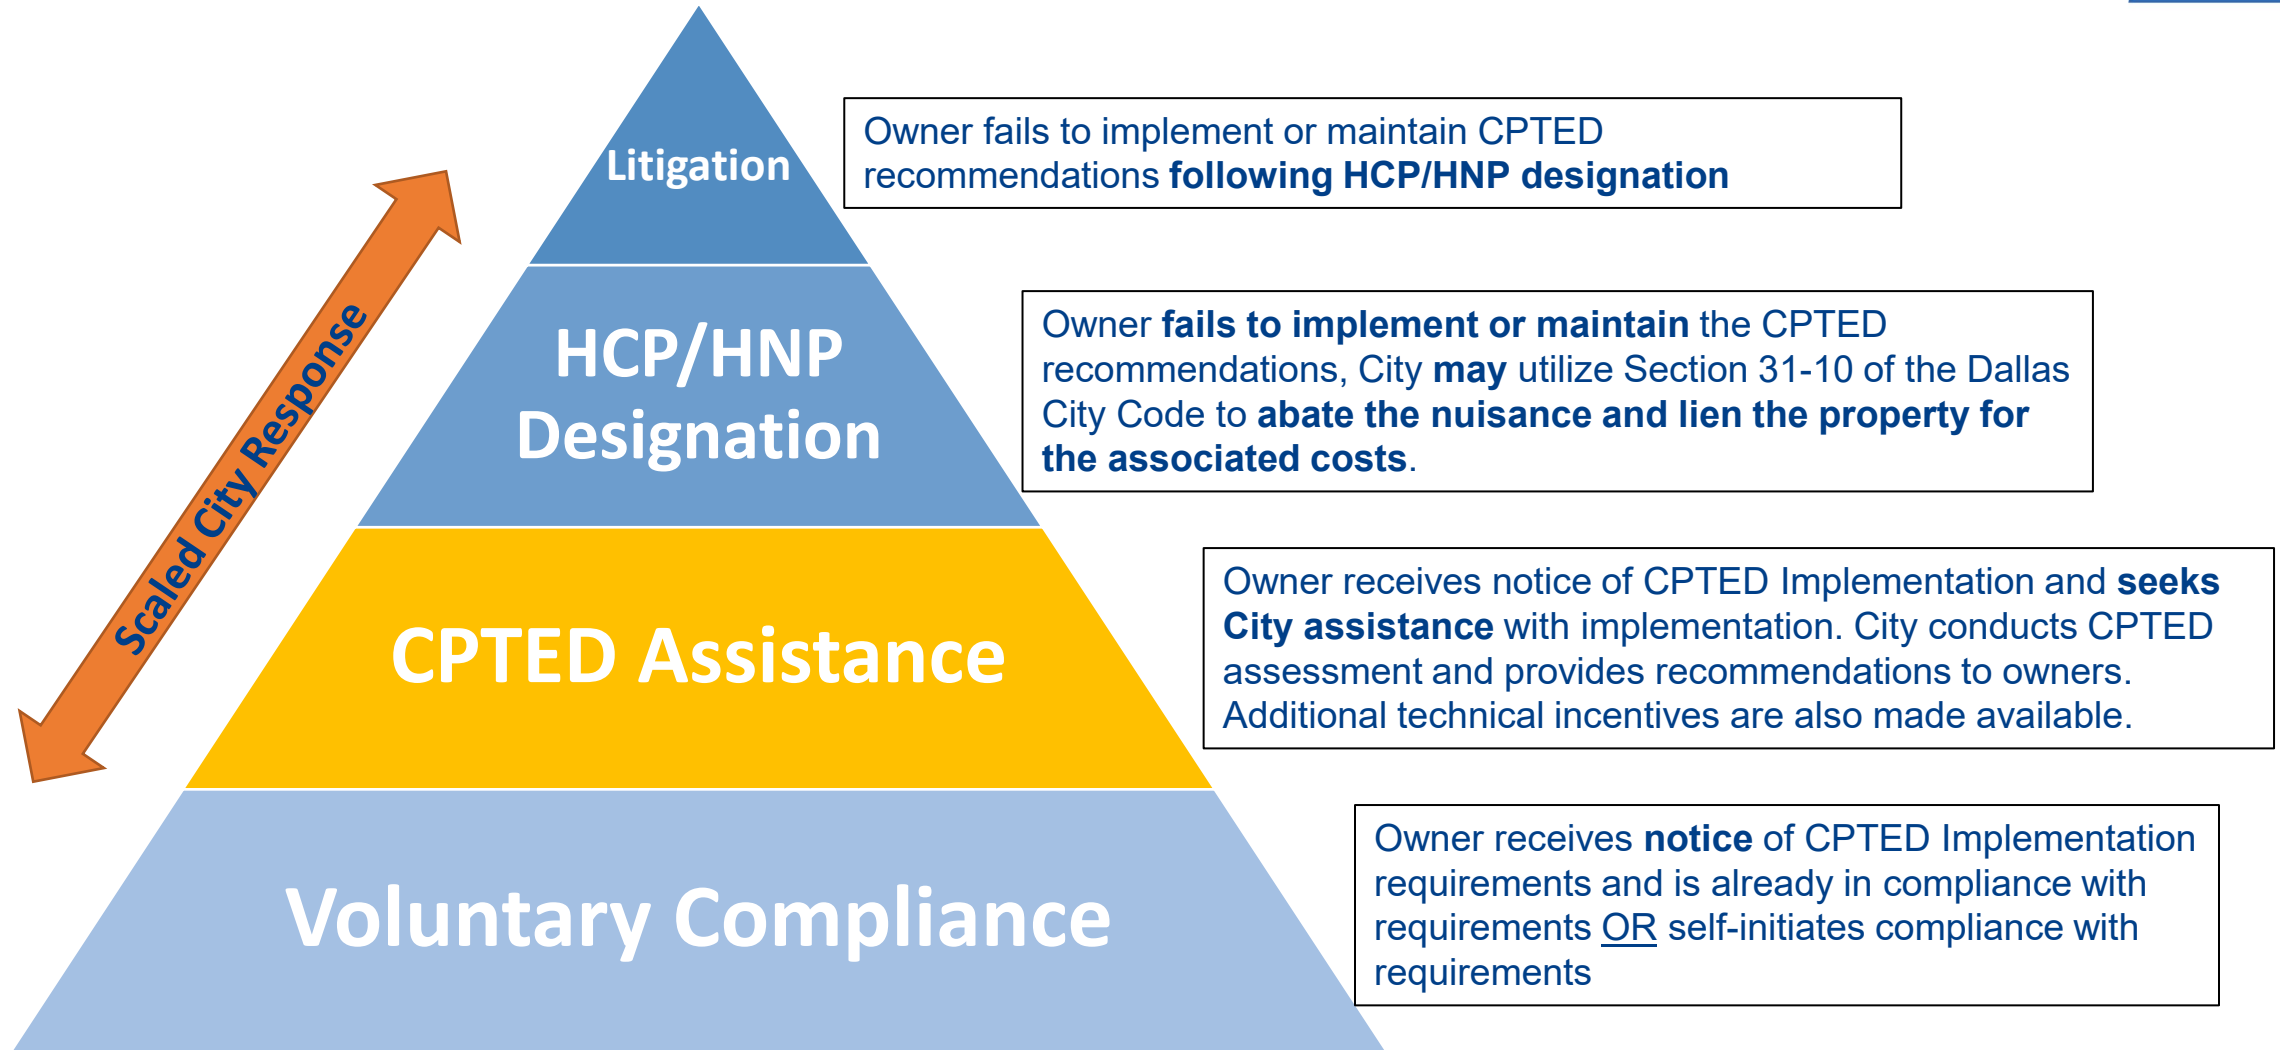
Scaled City Response

Litigation

Owner fails to implement or maintain CPTED recommendations following HCP/HNP designation

HCP/HNP Designation

Owner fails to implement or maintain the CPTED recommendations, City may utilize Section 31-10 of the Dallas City Code to abate the nuisance and lien the property for the associated costs.

CPTED Assistance

Owner receives notice of CPTED Implementation and seeks City assistance with implementation. City conducts CPTED assessment and provides recommendations to owners. Additional technical incentives are also made available.

Voluntary Compliance

Owner receives notice of CPTED Implementation requirements and is already in compliance with requirements OR self-initiates compliance with requirements